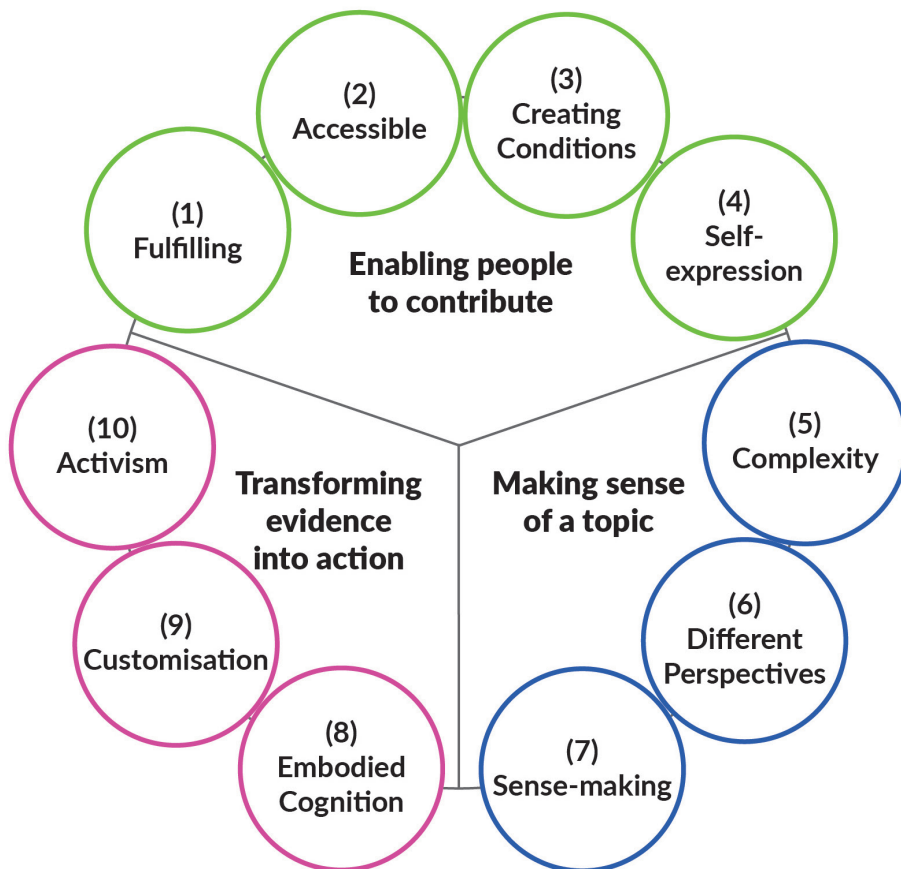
(1)
Fulfilling

(2)
Accessible

(3)
Creating Conditions

(4)
Self-expression

Enabling people to contribute

(10)
Activism

Transforming evidence into action

Making sense of a topic

(5)
Complexity

(9)
Customisation

(6)
Different Perspectives

(8)
Embodied Cognition

(7)
Sense-making